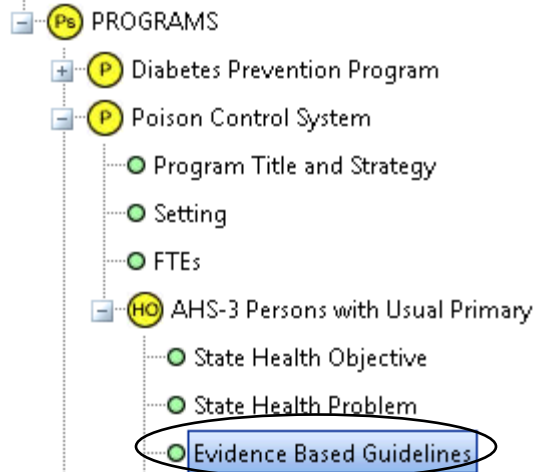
Ps PROGRAMS
P Diabetes Prevention Program
P Poison Control System
Program Title and Strategy
Setting
FTEs
HO AHS-3 Persons with Usual Primary
State Health Objective
State Health Problem
Evidence Based Guidelines